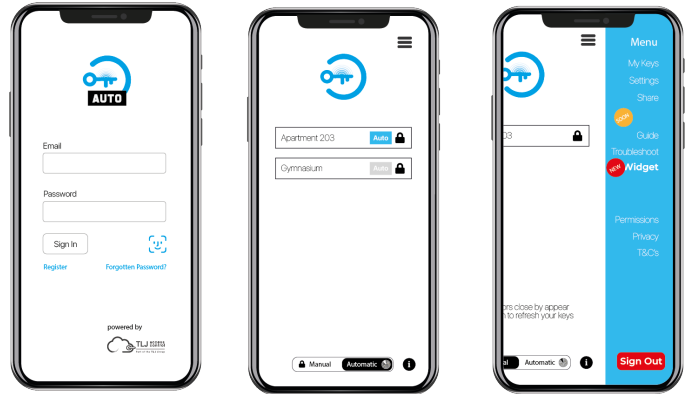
AUTO

Email

Password

Sign In

Register

Forgotten Password?

powered by

TLJ

Apartment 203 Auto

Gymnasium Auto

Manual Automatic

i

203

Menu

My Keys

Settings

Share

SOON

Guide

Troubleshoot

NEW Widget

Permissions

Privacy

T&C's

ors close by appear
n to refresh your keys

al Automatic

i

Sign Out